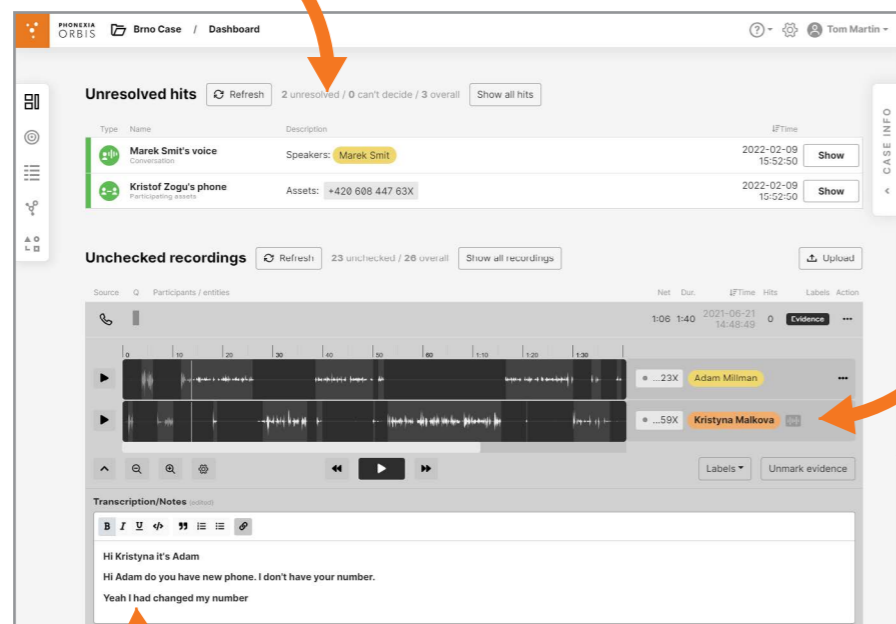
PHONEXIA ORBIS Brno Case / Dashboard

Tom Martin

CASE INFO

Unresolved hits Refresh 2 unresolved / 0 can't decide / 3 overall Show all hits

| Type | Name | Description | Time | |
|---|---|---|---|---|
| | Marek Smit's voice Conversation | Speakers: Marek Smit | 2022-02-09 15:52:50 | Show |
| | Kristof Zogu's phone Participating assets | Assets: +420 608 447 63X | 2022-02-09 15:52:50 | Show |

Unchecked recordings Refresh 23 unchecked / 26 overall Show all recordings Upload

Source Q Participants / entities Net Dur. Time Hits Labels Action

1:06 1:40 2021-06-21 14:48:49 0 Evidence

0 10 20 30 40 50 60 1:10 1:20 1:30

...23X Adam Millman

...59X Kristyna Malkova

Labels Unmark evidence

Transcription/Notes (edited)

B I U

Hi Kristyna it's Adam

Hi Adam do you have new phone. I don't have your number.

Yeah I had changed my number